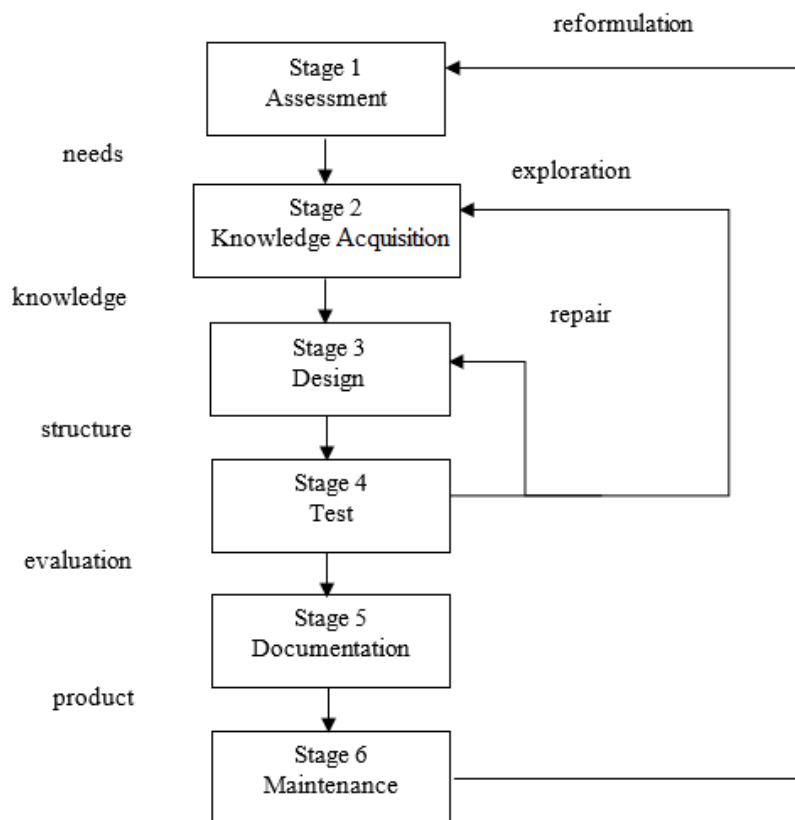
reformulation

Stage 1
Assessment

needs

exploration

Stage 2
Knowledge Acquisition

knowledge

repair

Stage 3
Design

structure

Stage 4
Test

evaluation

Stage 5
Documentation

product

Stage 6
Maintenance